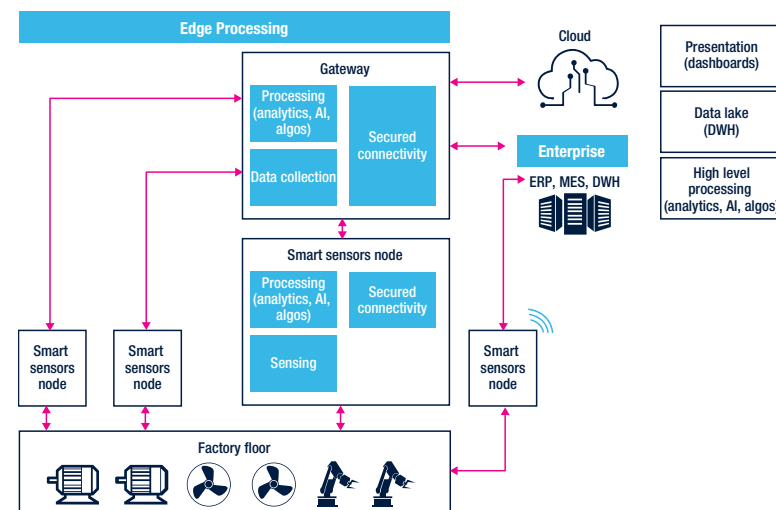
Edge Processing

Gateway

Processing (analytics, AI, algos)

Data collection

Secured connectivity

Smart sensors node

Processing (analytics, AI, algos)

Secured connectivity

Sensing

Cloud

Enterprise

ERP, MES, DWH

Presentation (dashboards)

Data lake (DWH)

High level processing (analytics, AI, algos)

Smart sensors node

Smart sensors node

Smart sensors node

Factory floor